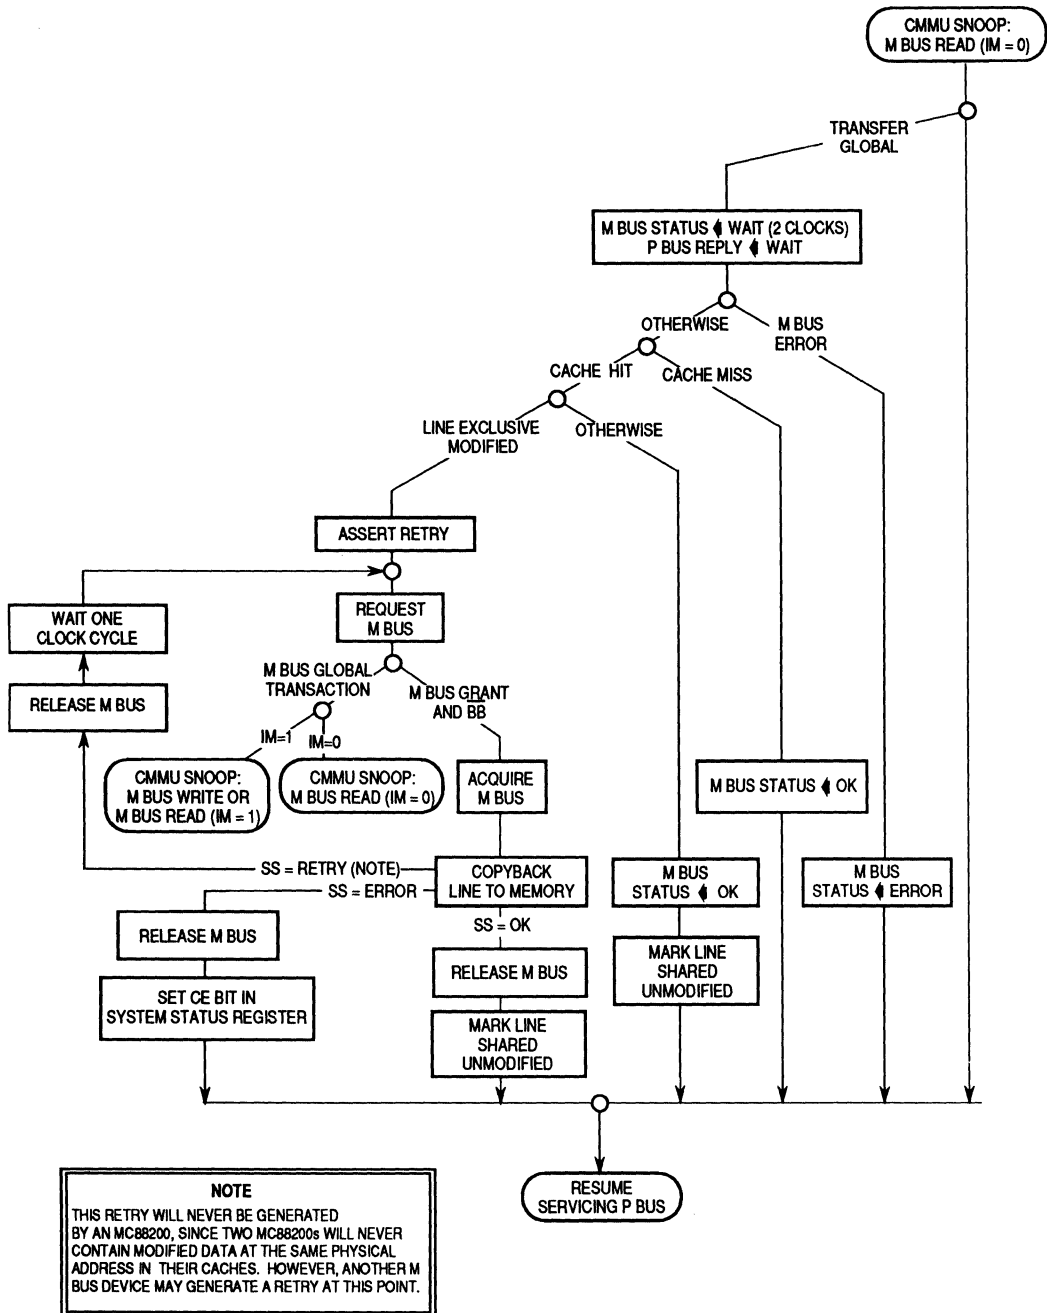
CMMU SNOOP:
M BUS READ (IM = 0)

TRANSFER
GLOBAL

M BUS STATUS ◀ WAIT (2 CLOCKS)
P BUS REPLY ◀ WAIT

OTHERWISE

M BUS
ERROR

CACHE HIT

CACHE MISS

LINE EXCLUSIVE
MODIFIED

OTHERWISE

ASSERT RETRY

WAIT ONE
CLOCK CYCLE

REQUEST
M BUS

M BUS GLOBAL
TRANSACTION

M BUS GRANT
AND BB

RELEASE M BUS

IM=1

IM=0

CMMU SNOOP:
M BUS WRITE OR
M BUS READ (IM = 1)

CMMU SNOOP:
M BUS READ (IM = 0)

ACQUIRE
M BUS

M BUS STATUS ◀ OK

SS = RETRY (NOTE)

SS = ERROR

COPYBACK
LINE TO MEMORY

M BUS
STATUS ◀ OK

M BUS
STATUS ◀ ERROR

SS = OK

RELEASE M BUS

RELEASE M BUS

MARK LINE
SHARED
UNMODIFIED

SET CE BIT
IN
SYSTEM STATUS REGISTER

MARK LINE
SHARED
UNMODIFIED

RESUME
SERVICING P BUS

NOTE
THIS RETRY WILL NEVER BE GENERATED BY AN MC88200, SINCE TWO MC88200s WILL NEVER CONTAIN MODIFIED DATA AT THE SAME PHYSICAL ADDRESS IN THEIR CACHES. HOWEVER, ANOTHER M BUS DEVICE MAY GENERATE A RETRY AT THIS POINT.